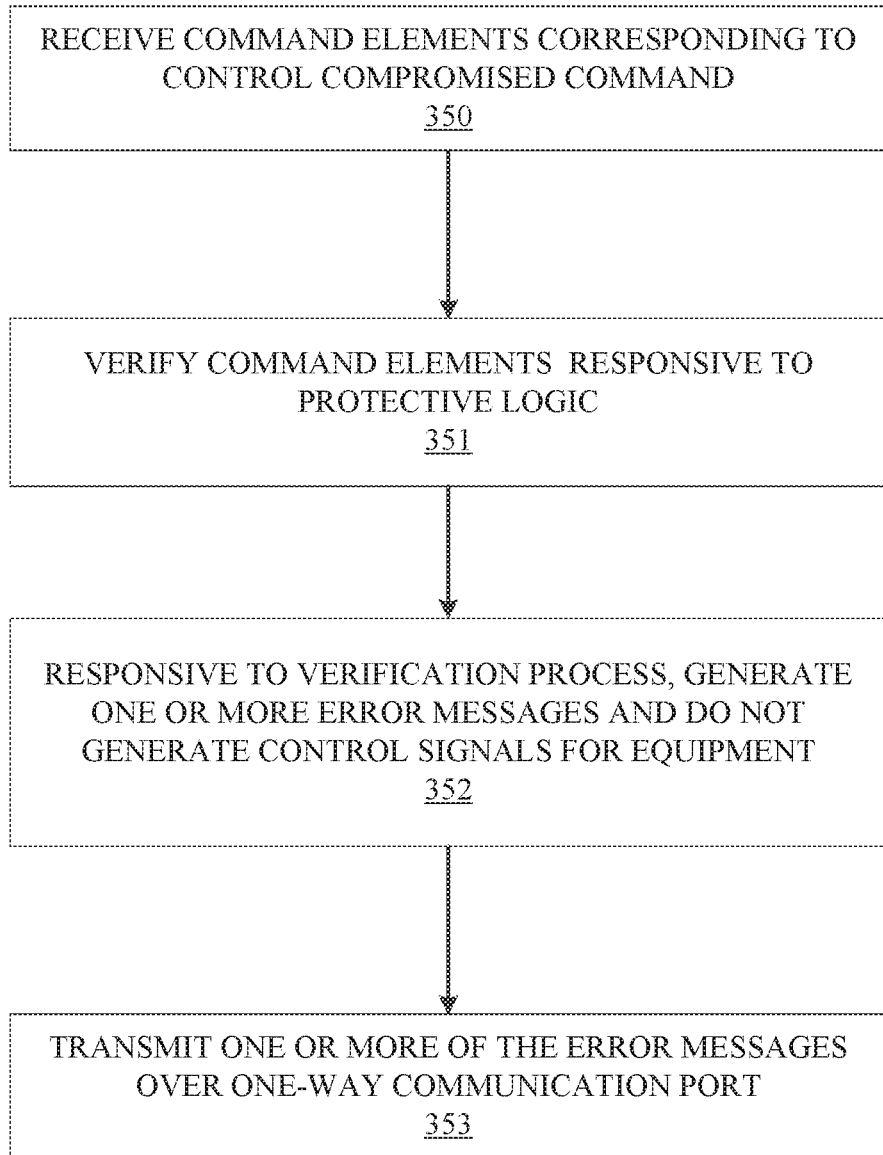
RECEIVE COMMAND ELEMENTS CORRESPONDING TO CONTROL COMPROMISED COMMAND
350

VERIFY COMMAND ELEMENTS RESPONSIVE TO PROTECTIVE LOGIC
351

RESPONSIVE TO VERIFICATION PROCESS, GENERATE ONE OR MORE ERROR MESSAGES AND DO NOT GENERATE CONTROL SIGNALS FOR EQUIPMENT
352

TRANSMIT ONE OR MORE OF THE ERROR MESSAGES OVER ONE-WAY COMMUNICATION PORT
353